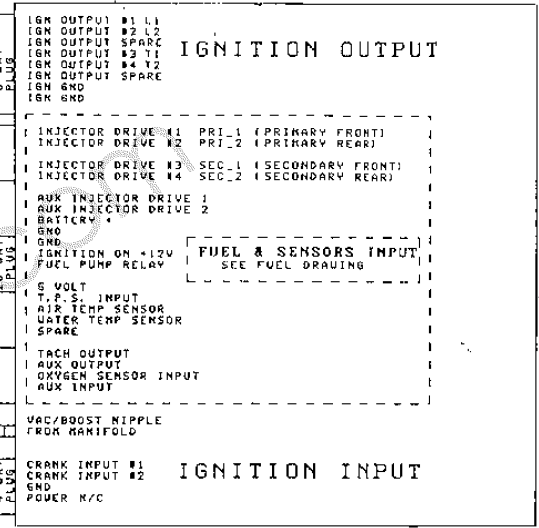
PLUG

IGN OUTPUT #1 L1
IGN OUTPUT #2 L2
IGN OUTPUT SPARE
IGN OUTPUT #3 T1
IGN OUTPUT #4 T2
IGN OUTPUT SPARE
IGN GND
IGN GND

IGNITION OUTPUT

PLUG

INJECTOR DRIVE #1 PRI_1 (PRIMARY FRONT)
INJECTOR DRIVE #2 PRI_2 (PRIMARY REAR)

INJECTOR DRIVE #3 SEC_1 (SECONDARY FRONT)
INJECTOR DRIVE #4 SEC_2 (SECONDARY REAR)

AUX INJECTOR DRIVE 1
AUX INJECTOR DRIVE 2
BATTERY +
GND
GND
IGNITION ON +12V
FUEL PUMP RELAY

FUEL & SENSORS INPUT
SEE FUEL DRAWING

5 VOLT
T.P.S. INPUT
AIR TEMP SENSOR
WATER TEMP SENSOR
SPARE

TACH OUTPUT
AUX OUTPUT
OXYGEN SENSOR INPUT
AUX INPUT

VAC/BOOST NIPPLE
FROM MANIFOLD

PLUG

CRANK INPUT #1
CRANK INPUT #2
GND
POWER N/C

IGNITION INPUT